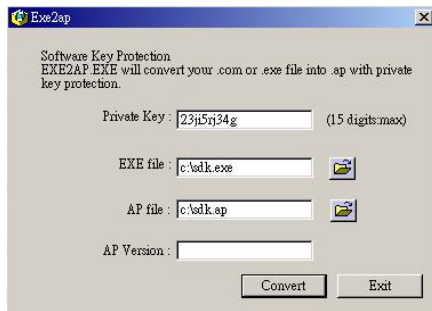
Exe2ap

Software Key Protection
EXE2AP.EXE will convert your .com or .exe file into .ap with private key protection.

Private Key : 23ji5rj34g (15 digits:max)

EXE file : c:\sdk.exe

AP file : c:\sdk.ap

AP Version :

Convert Exit